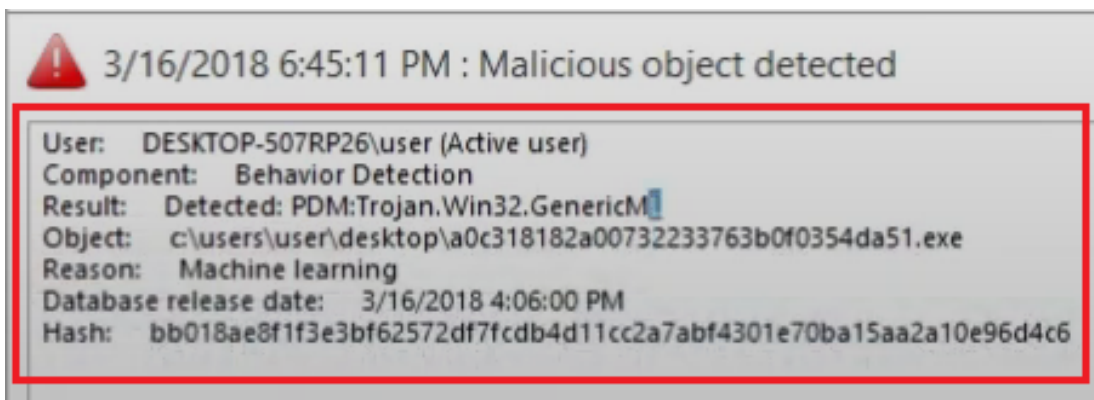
3/16/2018 6:45:11 PM : Malicious object detected

User: DESKTOP-507RP26\user (Active user)
Component: Behavior Detection
Result: Detected: PDM:Trojan.Win32.GenericML
Object: c:\users\user\desktop\a0c318182a00732233763b0f0354da51.exe
Reason: Machine learning
Database release date: 3/16/2018 4:06:00 PM
Hash: bb018ae8f1f3e3bf62572df7fcdb4d11cc2a7abf4301e70ba15aa2a10e96d4c6